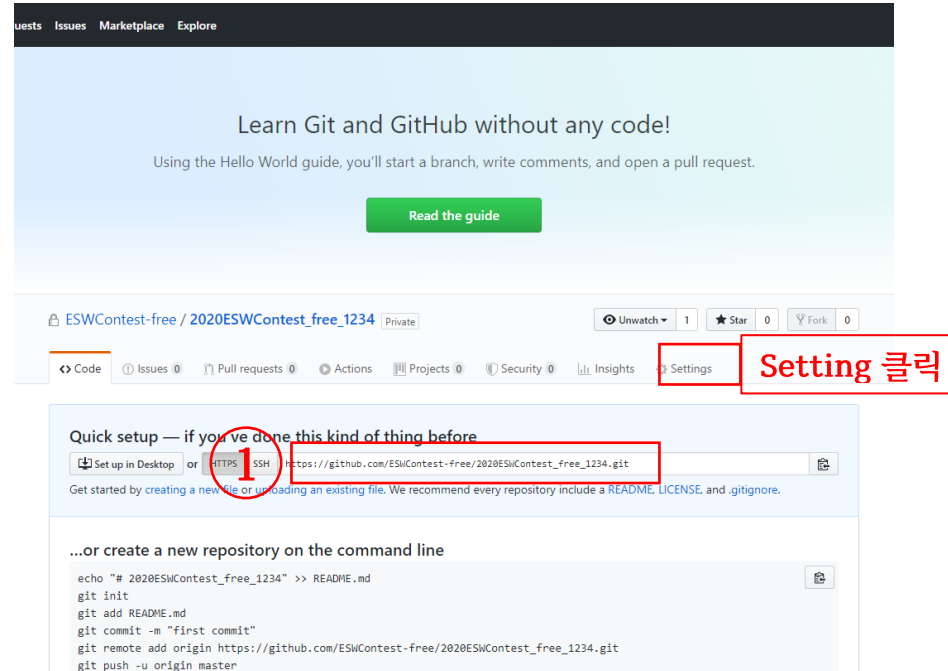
uests Issues Marketplace Explore

Learn Git and GitHub without any code!

Using the Hello World guide, you'll start a branch, write comments, and open a pull request.

Read the guide

ESWContest-free / 2020ESWContest_free_1234 Private

Unwatch 1 Star 0 Fork 0

Code Issues 0 Pull requests 0 Actions Projects 0 Security 0 Insights Settings

Setting 클릭

Quick setup — if you've done this kind of thing before

Set up in Desktop or HTTPS SSH https://github.com/ESWContest-free/2020ESWContest_free_1234.git

1

Get started by creating a new file or uploading an existing file. We recommend every repository include a README, LICENSE, and .gitignore.

...or create a new repository on the command line

echo "# 2020ESWContest_free_1234" >> README.md
git init
git add README.md
git commit -m "first commit"
git remote add origin https://github.com/ESWContest-free/2020ESWContest_free_1234.git
git push -u origin master